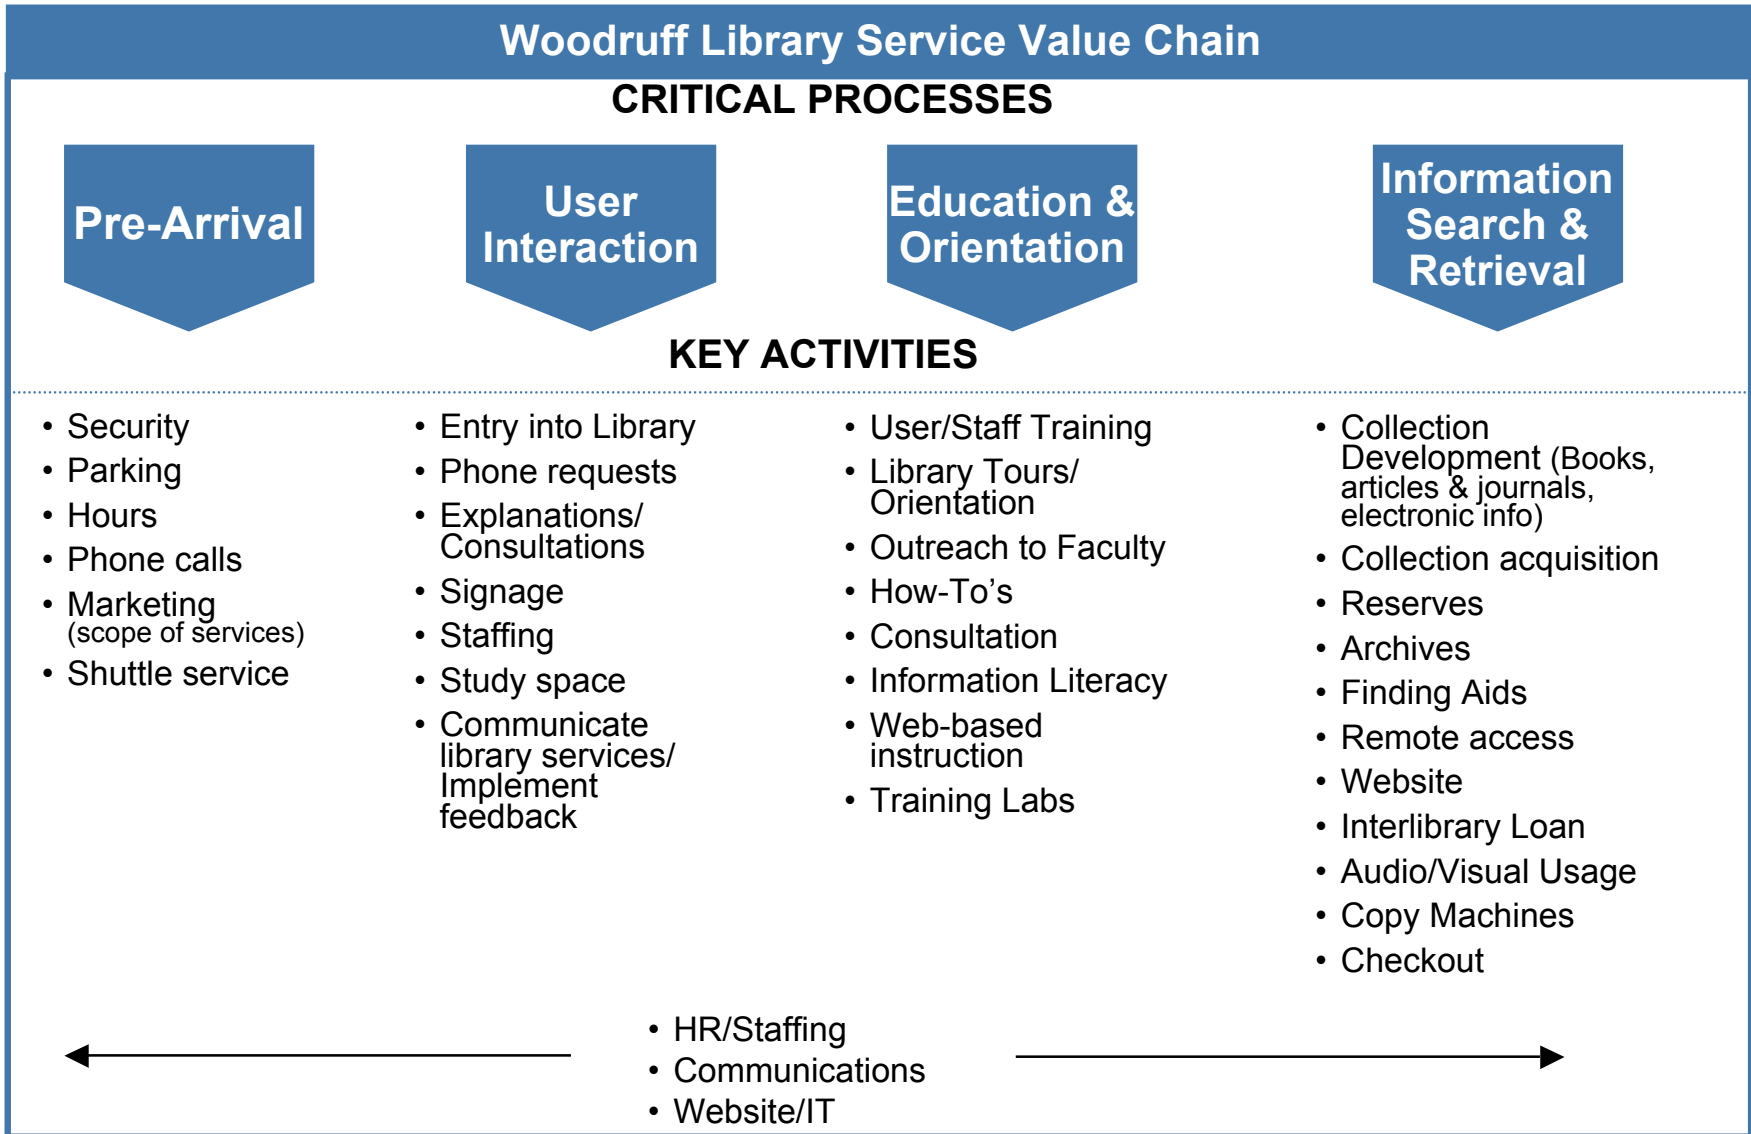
Woodruff Library Service Value Chain

CRITICAL PROCESSES

Pre-Arrival

User Interaction

Education & Orientation

Information Search & Retrieval

KEY ACTIVITIES

- Security
- Parking
- Hours
- Phone calls
- Marketing (scope of services)
- Shuttle service

- Entry into Library
- Phone requests
- Explanations/ Consultations
- Signage
- Staffing
- Study space
- Communicate library services/ Implement feedback

- User/Staff Training
- Library Tours/ Orientation
- Outreach to Faculty
- How-To's
- Consultation
- Information Literacy
- Web-based instruction
- Training Labs

- Collection Development (Books, articles & journals, electronic info)
- Collection acquisition
- Reserves
- Archives
- Finding Aids
- Remote access
- Website
- Interlibrary Loan
- Audio/Visual Usage
- Copy Machines
- Checkout

- HR/Staffing
- Communications
- Website/IT